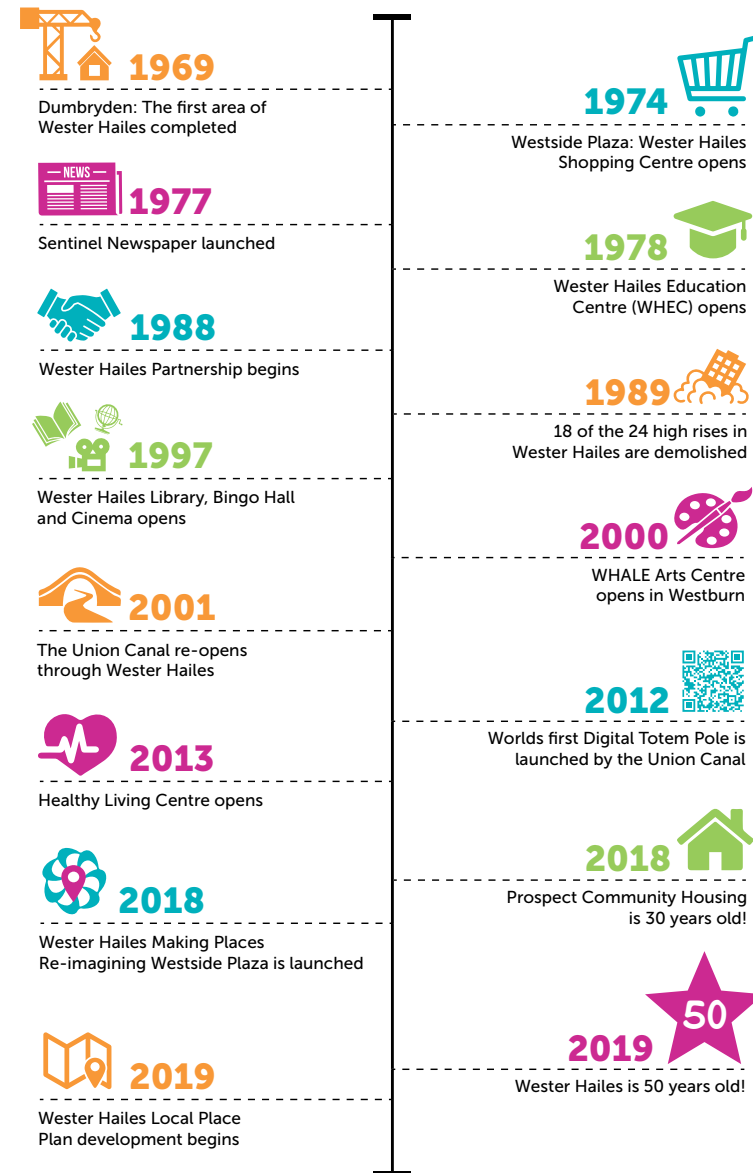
1969
Dumbryden: The first area of Wester Hailes completed

1974
Westside Plaza: Wester Hailes Shopping Centre opens

NEWS
1977
Sentinel Newspaper launched

1978
Wester Hailes Education Centre (WHEC) opens

1988
Wester Hailes Partnership begins

1989
18 of the 24 high rises in Wester Hailes are demolished

1997
Wester Hailes Library, Bingo Hall and Cinema opens

2000
WHALE Arts Centre opens in Westburn

2001
The Union Canal re-opens through Wester Hailes

2012
Worlds first Digital Totem Pole is launched by the Union Canal

2013
Healthy Living Centre opens

2018
Prospect Community Housing is 30 years old!

2018
Wester Hailes Making Places Re-imagining Westside Plaza is launched

50
2019
Wester Hailes is 50 years old!

2019
Wester Hailes Local Place Plan development begins